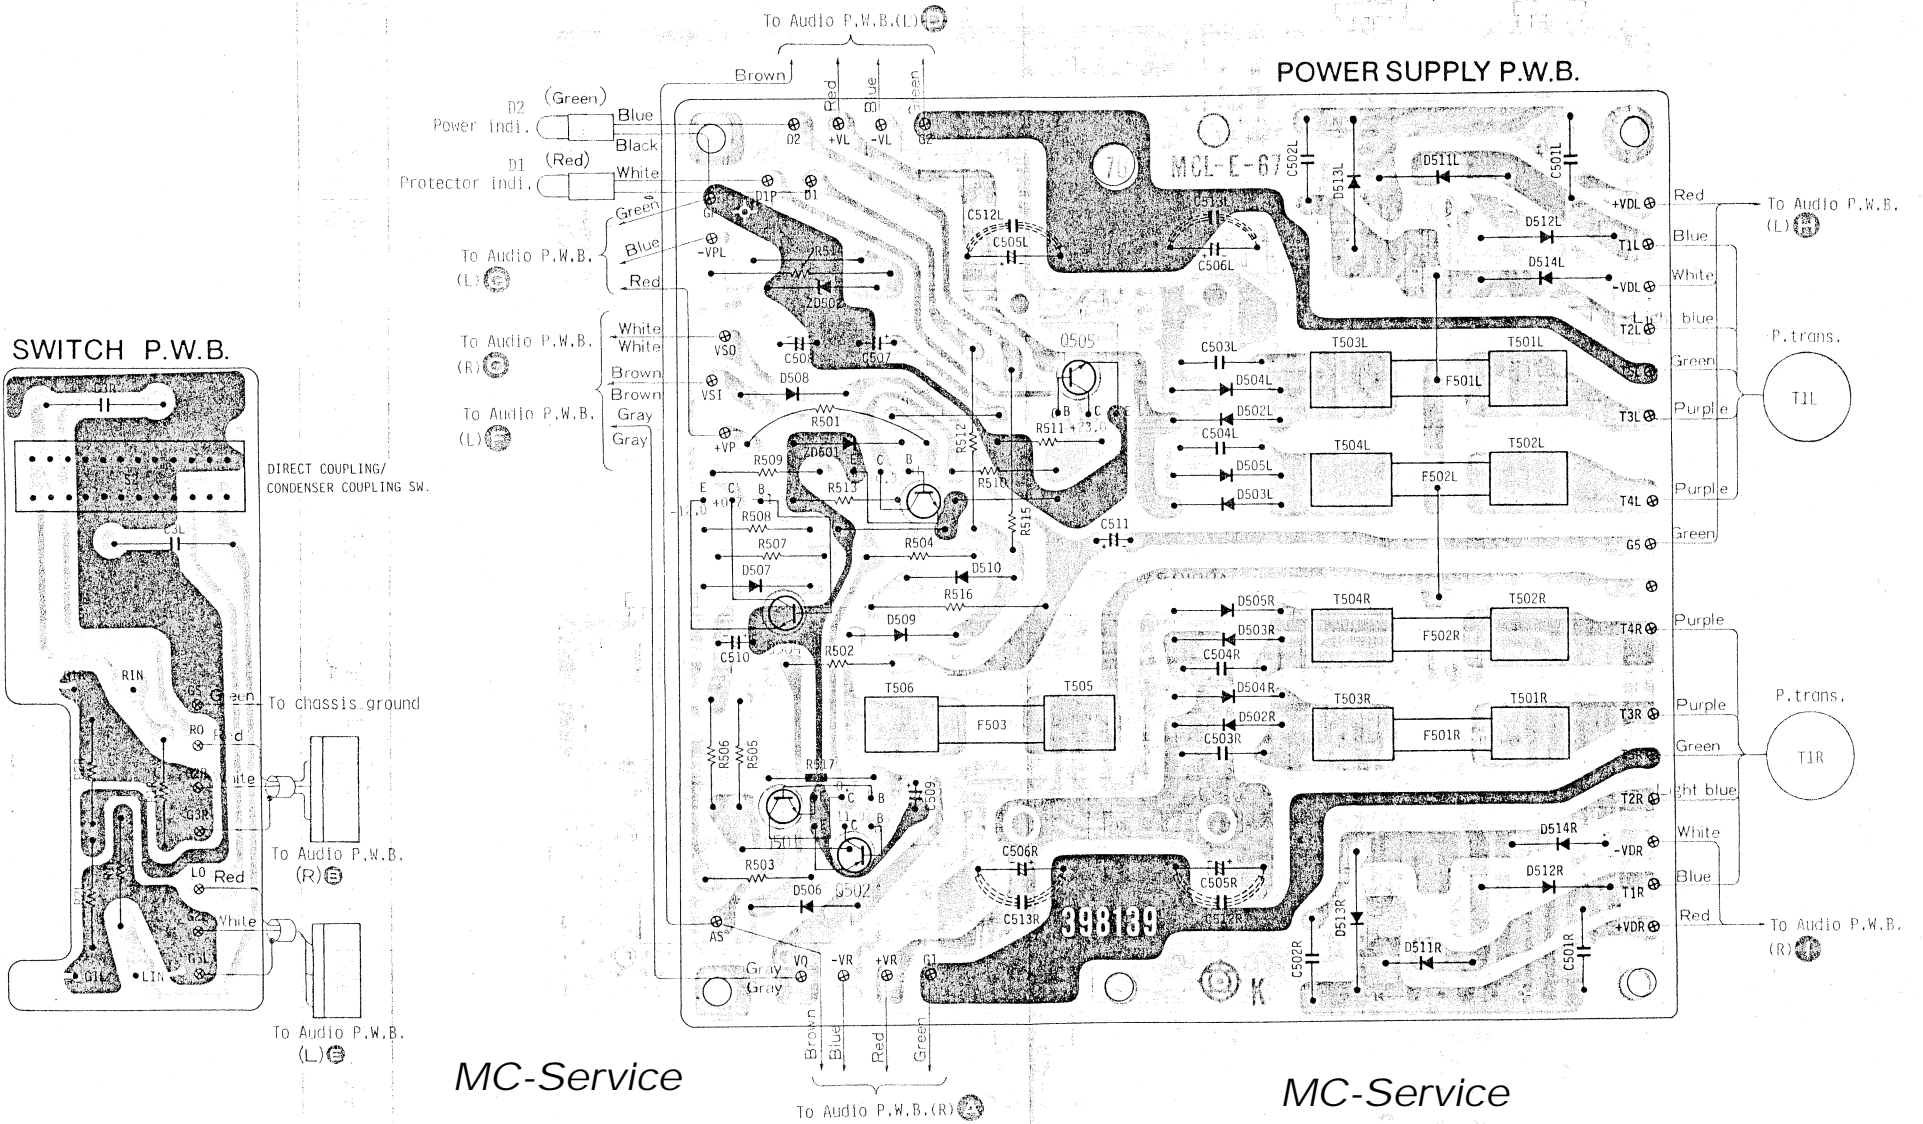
To Audio P.W.B.(L)

Brown Red Blue Green

POWER SUPPLY P.W.B.

D2 Power indi. (Green) Blue Black

D1 Protector indi. (Red) White

Green Blue Red

To Audio P.W.B. (L)

To Audio P.W.B. (R)

To Audio P.W.B. (L)

White White Brown Brown Gray Gray

D2 +VL -VL G2 D1P D1 G1 -VPL VSO VSI +VP

MCL-E-67

R51 ZD502 C508 C507 D508 R501 R509 ZD501 R513 R512 R510 R515 R511 Q505 C512L C505L C513L C506L C502L D513L D511L C501L D512L D514L C503L D504L D502L C504L D505L D503L T503L T501L F501L T504L T502L F502L C511 R508 R507 D507 R504 D510 R516 D509 C510 R502 T506 T505 F503 R506 R505 R517 C509 R503 D506 Q502 Q501 C506R C505R C513R C512R D514R D512R D513R D511R C502R C501R T504R T502R F502R D505R D503R C504R D504R D502R C503R T503R T501R F501R

+VDL Red To Audio P.W.B. (L)
T1L Blue
-VDL White
T2L Light blue
Green
T3L Purple
T4L Purple
G5 Green
P.trans. T1L

T4R Purple
T3R Purple
Green
T2R Light blue
-VDR White
T1R Blue
+VDR Red To Audio P.W.B. (R)
P.trans. T1R

E C B +0.7 -12.0 +23.0 B C

AS VQ Gray Gray -VR +VR G1

398139

K

Brown Blue Red Green

To Audio P.W.B.(R)

SWITCH P.W.B.

S2

DIRECT COUPLING/ CONDENSER COUPLING SW.

C1L RIN G5 Green To chassis ground RO Red G2R White G3R To Audio P.W.B. (R) LO Red G2L White G3L G1L LIN To Audio P.W.B. (L)

MC-Service

MC-Service